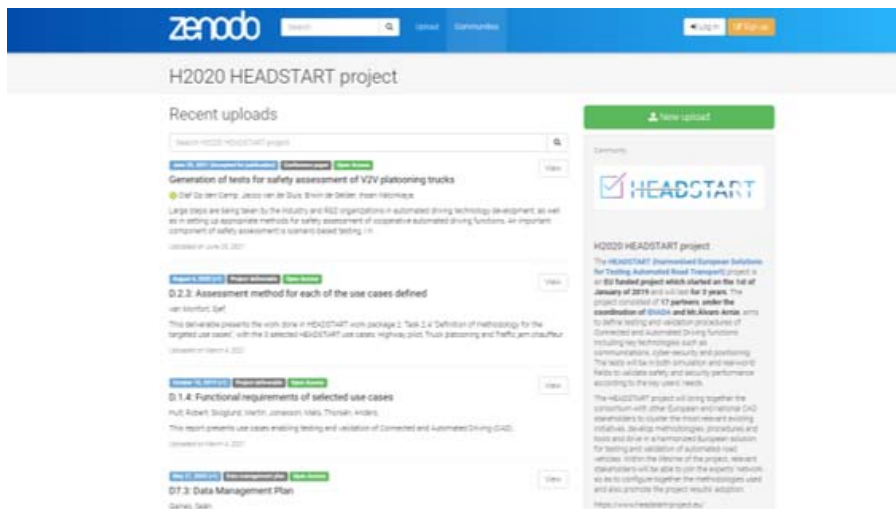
zenodo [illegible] Upload Communities Log in Sign up

H2020 HEADSTART project

Recent uploads

Search H2020 HEADSTART project

June 25, 2021 (Accepted for publication) Conference paper Open Access

Generation of tests for safety assessment of V2V platooning trucks

View

Olaf Op den Camp; Jacco van de Sluis; Erwin de Gelder; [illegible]

Large steps are being taken by the industry and R&D organizations in automated driving technology development, as well as in setting up appropriate methods for safety assessment of cooperative automated driving functions. An important component of safety assessment is scenario based testing. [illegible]

Uploaded on June 25, 2021

August 6, 2020 (v1) Project deliverable Open Access

D.2.2: Assessment method for each of the use cases defined

View

van Montfort, Sjef

This deliverable presents the work done in HEADSTART work package 2, Task 2.4 "Definition of methodology for the targeted use cases", with the 3 selected HEADSTART use cases: Highway pilot, Truck platooning and Traffic jam chauffeur.

Uploaded on March 4, 2021

October 15, 2019 (v1) Project deliverable Open Access

D.1.4: Functional requirements of selected use cases

View

Hult, Robert; Sköglund, Martin; Jonasson, Mats; Thorsén, Anders;

This report presents use cases enabling testing and validation of Connected and Automated Driving (CAD).

Uploaded on March 4, 2021

May 31, 2020 (v1) Data management plan Open Access

D7.3: Data Management Plan

View

Gaines, Sean

New upload

Community

HEADSTART

H2020 HEADSTART project

The HEADSTART (Harmonised European Solutions for Testing Automated Road Transport) project is an EU funded project which started on the 1st of January of 2019 and will last for 3 years. The project consisted of 17 partners, under the coordination of IDIADA and Mr.Alvaro Arrúe, aims to define testing and validation procedures of Connected and Automated Driving functions including key technologies such as communications, cyber-security and positioning. The tests will be in both simulation and real-world fields to validate safety and security performance according to the key users' needs.

The HEADSTART project will bring together the consortium with other European and national CAD stakeholders to cluster the most relevant existing initiatives, develop methodologies, procedures and tools and drive in a harmonized European solution for testing and validation of automated road vehicles. Within the lifetime of the project, relevant stakeholders will be able to join the experts' network so as to configure together the methodologies used and also promote the project results' adoption.

https://www.headstart-project.eu/